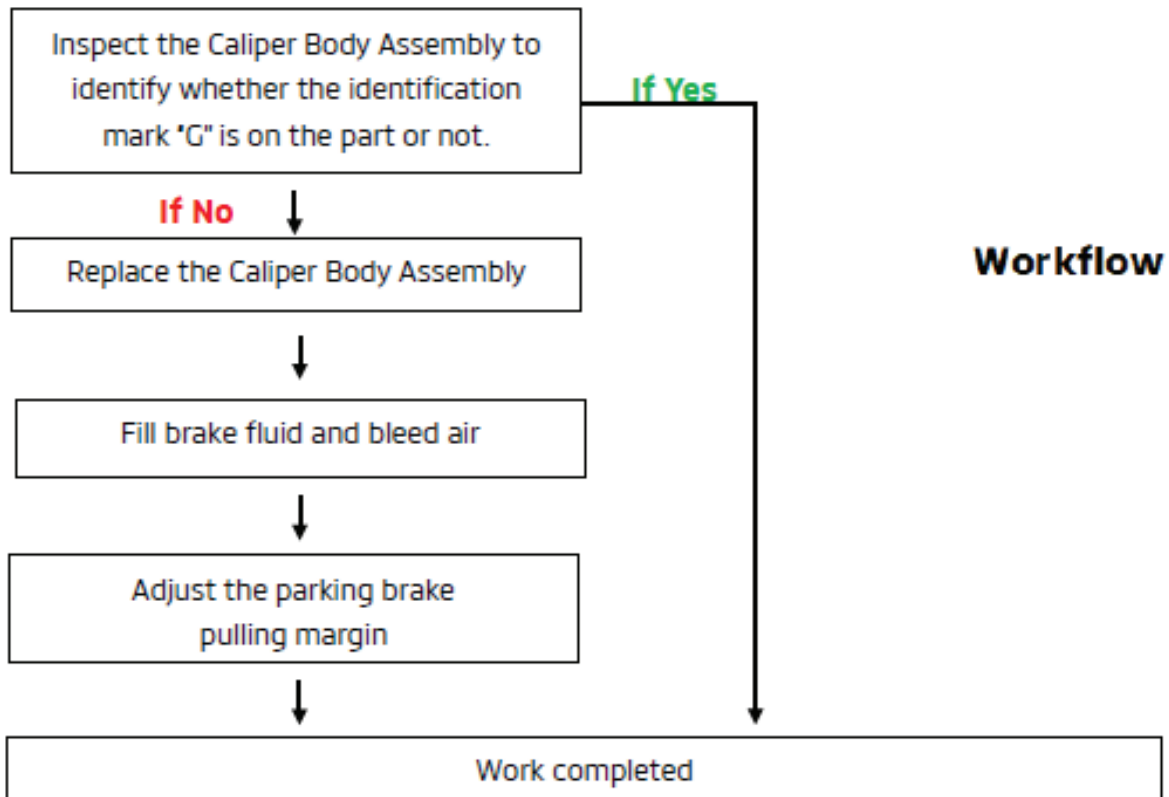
Inspect the Caliper Body Assembly to identify whether the identification mark "G" is on the part or not.

If Yes

If No

Replace the Caliper Body Assembly

Workflow

Fill brake fluid and bleed air

Adjust the parking brake pulling margin

Work completed